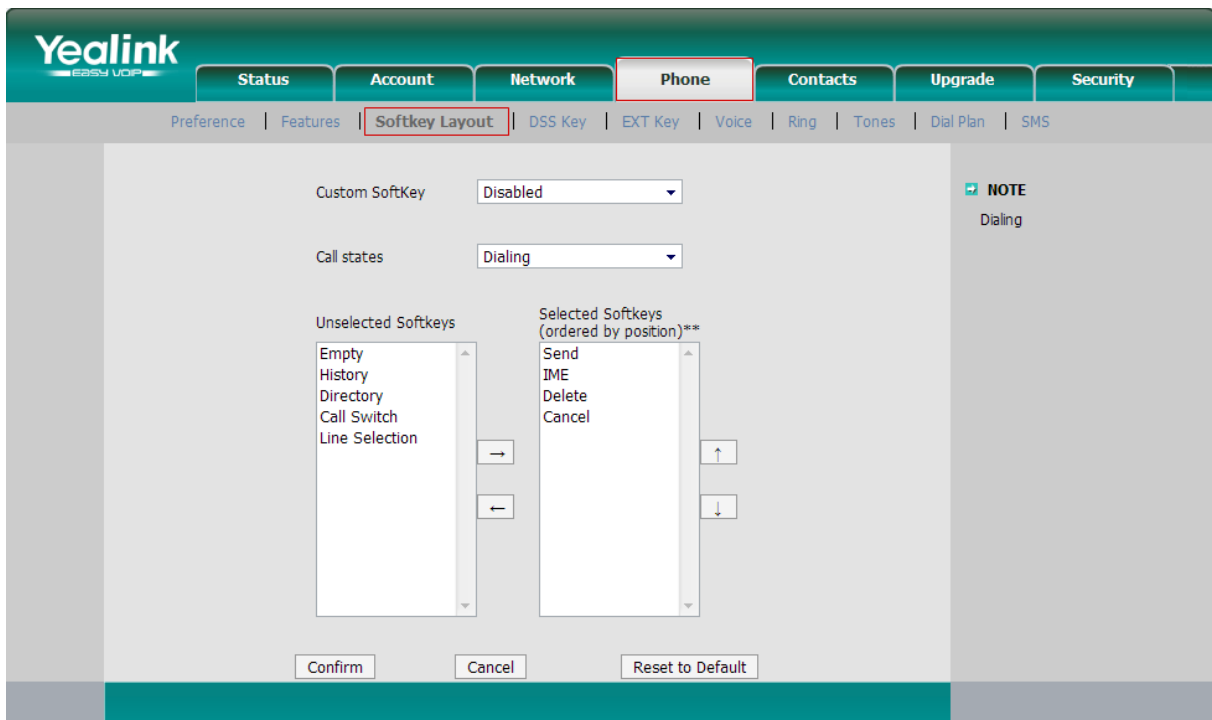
Yealink
EASY VOIP

Status | Account | Network | Phone | Contacts | Upgrade | Security

Preference | Features | Softkey Layout | DSS Key | EXT Key | Voice | Ring | Tones | Dial Plan | SMS

Custom SoftKey Disabled

Call states Dialing

Unselected Softkeys
Empty
History
Directory
Call Switch
Line Selection

→
←

Selected Softkeys (ordered by position)**
Send
IME
Delete
Cancel

↑
↓

Confirm Cancel Reset to Default

NOTE
Dialing